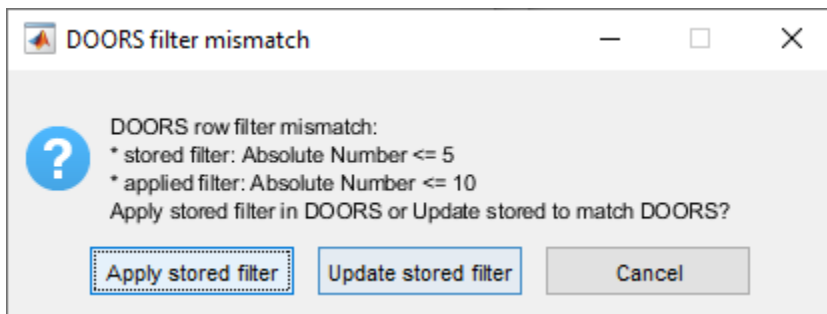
DOORS filter mismatch

DOORS row filter mismatch:
* stored filter: Absolute Number <= 5
* applied filter: Absolute Number <= 10
Apply stored filter in DOORS or Update stored to match DOORS?

Apply stored filter
Update stored filter
Cancel